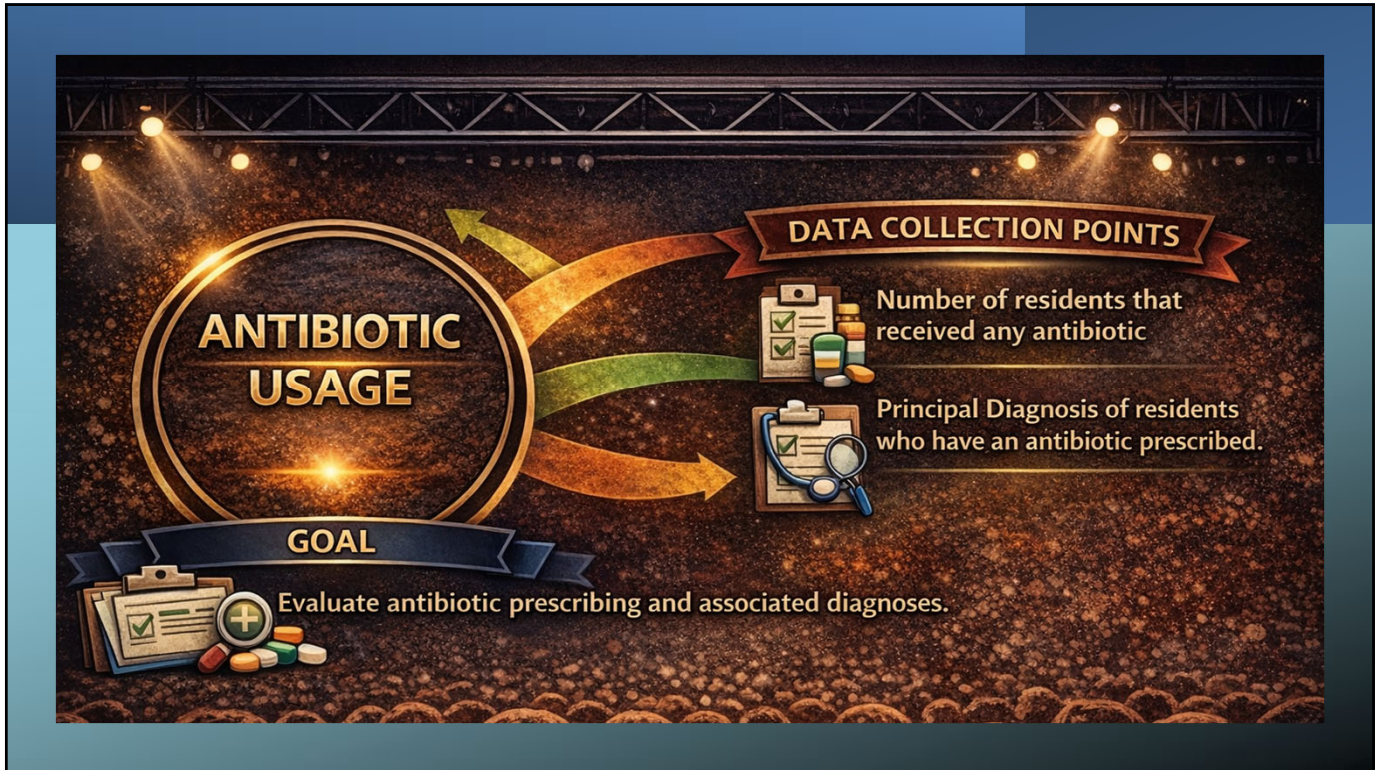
ANTIBIOTIC USAGE

DATA COLLECTION POINTS

Number of residents that received any antibiotic

Principal Diagnosis of residents who have an antibiotic prescribed.

GOAL

Evaluate antibiotic prescribing and associated diagnoses.